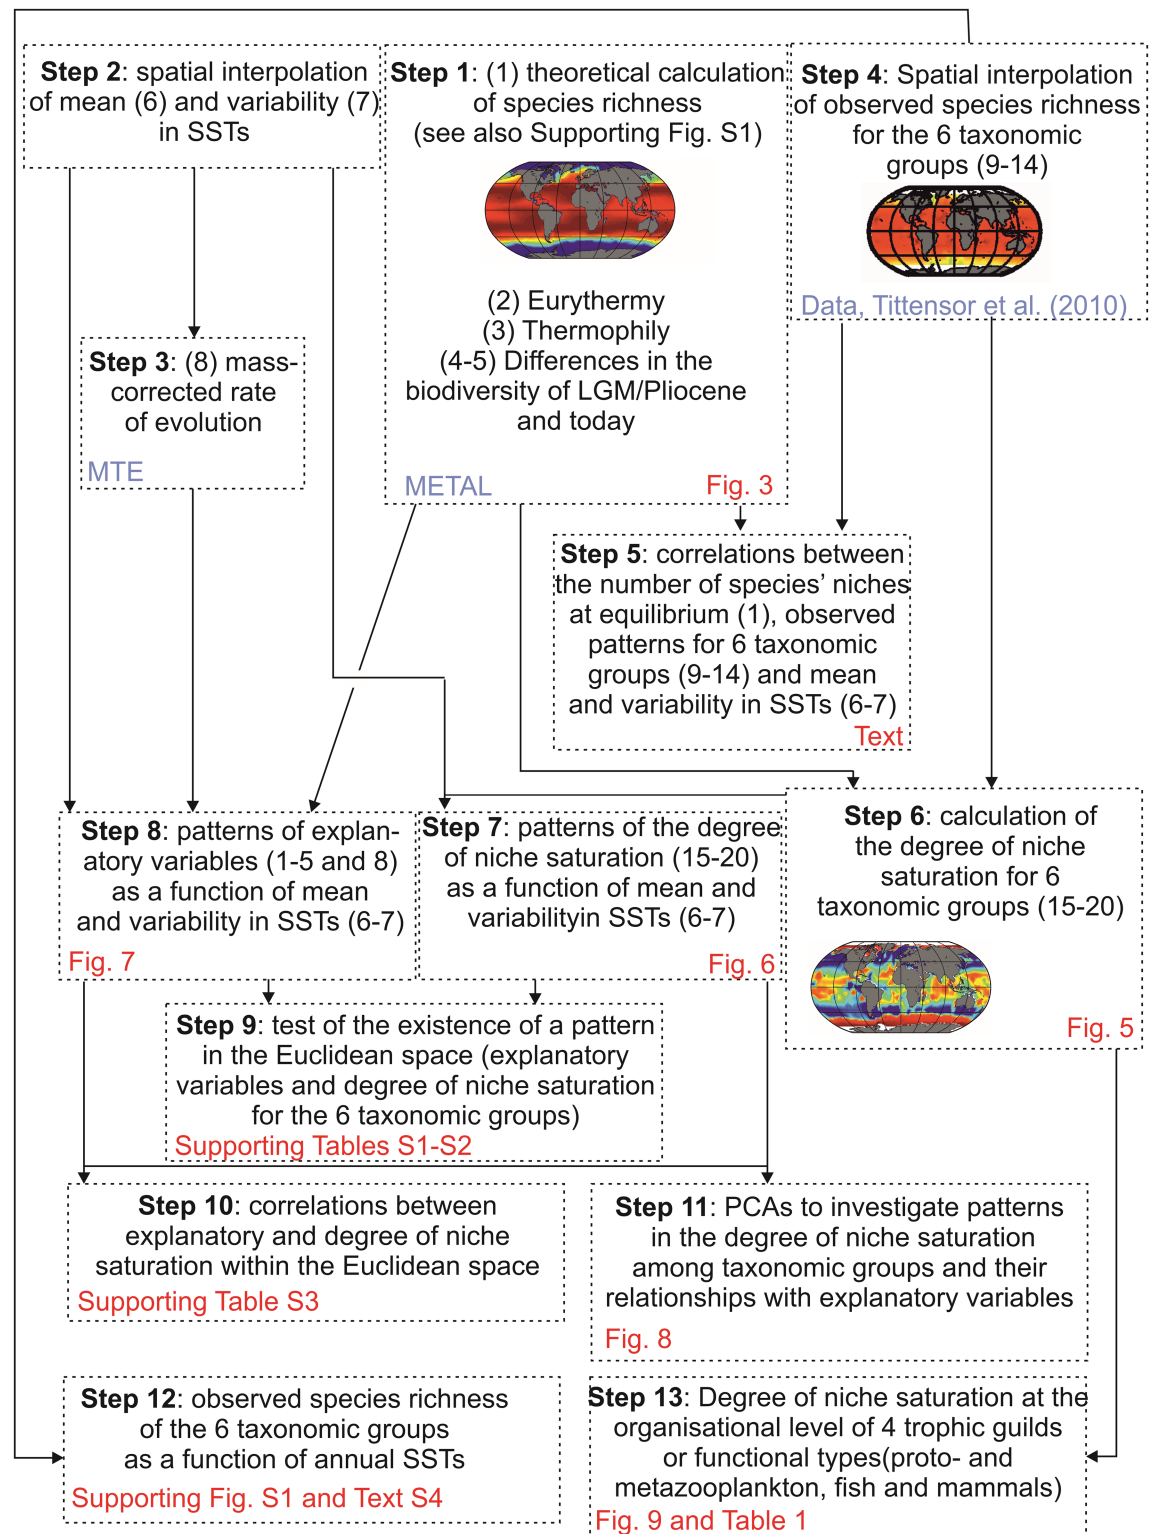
**Step 2**: spatial interpolation of mean (6) and variability (7) in SSTs

**Step 1**: (1) theoretical calculation of species richness (see also Supporting Fig. S1)

(2) Eurythermy
(3) Thermophily
(4-5) Differences in the biodiversity of LGM/Pliocene and today

METAL Fig. 3

**Step 4**: Spatial interpolation of observed species richness for the 6 taxonomic groups (9-14)

Data, Tittensor et al. (2010)

**Step 3**: (8) mass-corrected rate of evolution

MTE

**Step 5**: correlations between the number of species' niches at equilibrium (1), observed patterns for 6 taxonomic groups (9-14) and mean and variability in SSTs (6-7)

Text

**Step 8**: patterns of explanatory variables (1-5 and 8) as a function of mean and variability in SSTs (6-7)

Fig. 7

**Step 7**: patterns of the degree of niche saturation (15-20) as a function of mean and variabilityin SSTs (6-7)

Fig. 6

**Step 6**: calculation of the degree of niche saturation for 6 taxonomic groups (15-20)

Fig. 5

**Step 9**: test of the existence of a pattern in the Euclidean space (explanatory variables and degree of niche saturation for the 6 taxonomic groups)

Supporting Tables S1-S2

**Step 10**: correlations between explanatory and degree of niche saturation within the Euclidean space

Supporting Table S3

**Step 11**: PCAs to investigate patterns in the degree of niche saturation among taxonomic groups and their relationships with explanatory variables

Fig. 8

**Step 12**: observed species richness of the 6 taxonomic groups as a function of annual SSTs

Supporting Fig. S1 and Text S4

**Step 13**: Degree of niche saturation at the organisational level of 4 trophic guilds or functional types(proto- and metazooplankton, fish and mammals)

Fig. 9 and Table 1